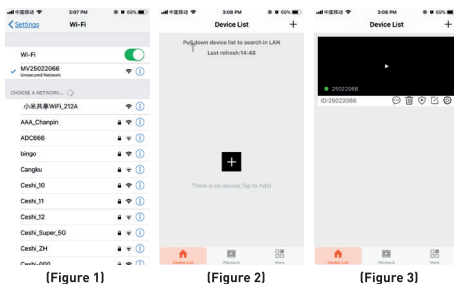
中国移动 3:07 PM 60%
< Settings Wi-Fi

Wi-Fi
MV25022066
Unsecured Network

CHOOSE A NETWORK...
小米共享WiFi_212A
AAA_Chanpin
ADC666
bingo
Cangku
Ceshi_10
Ceshi_11
Ceshi_12
Ceshi_Super_5G
Ceshi_ZH
Ceshi-000

(Figure 1)

中国移动 3:08 PM 60%
Device List +
Pull down device list to search in LAN
Last refresh:14:48

There is no device,Tap to Add!

Device List Playback More

(Figure 2)

中国移动 3:08 PM 60%
Device List +
25022066
ID:25022066

Device List Playback More

(Figure 3)